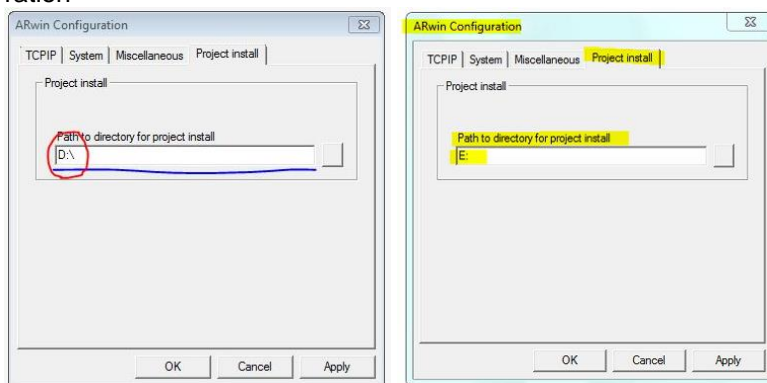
ration

ARwin Configuration

TCPIP | System | Miscellaneous | Project install

Project install

Path to directory for project install

D:\

OK Cancel Apply

ARwin Configuration

TCPIP | System | Miscellaneous | Project install

Project install

Path to directory for project install

E:

OK Cancel Apply